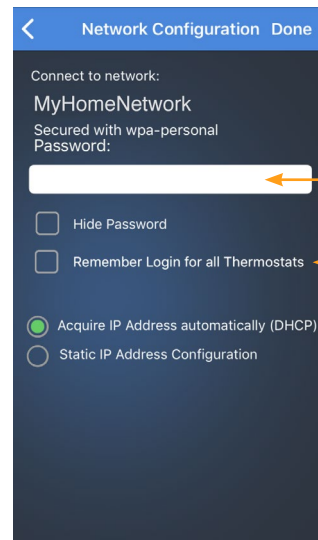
Network Configuration Done

Connect to network:

MyHomeNetwork

Secured with wpa-personal
Password:

Hide Password

Remember Login for all Thermostats

Acquire IP Address automatically (DHCP)

Static IP Address Configuration